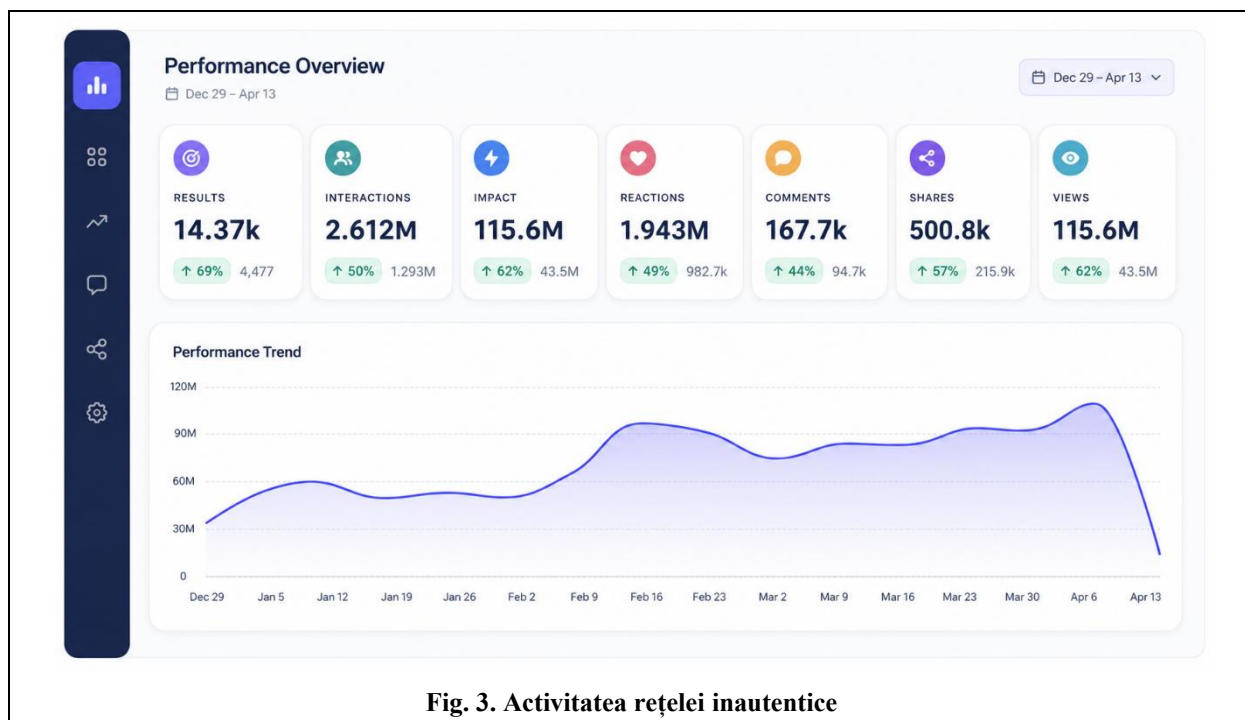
Performance Overview
Dec 29 – Apr 13

Dec 29 – Apr 13

RESULTS
14.37k
↑ 69% 4,477

INTERACTIONS
2.612M
↑ 50% 1.293M

IMPACT
115.6M
↑ 62% 43.5M

REACTIONS
1.943M
↑ 49% 982.7k

COMMENTS
167.7k
↑ 44% 94.7k

SHARES
500.8k
↑ 57% 215.9k

VIEWS
115.6M
↑ 62% 43.5M

Performance Trend

120M
90M
60M
30M
0

Dec 29 Jan 5 Jan 12 Jan 19 Jan 26 Feb 2 Feb 9 Feb 16 Feb 23 Mar 2 Mar 9 Mar 16 Mar 23 Mar 30 Apr 6 Apr 13

Fig. 3. Activitatea rețelei inautentice